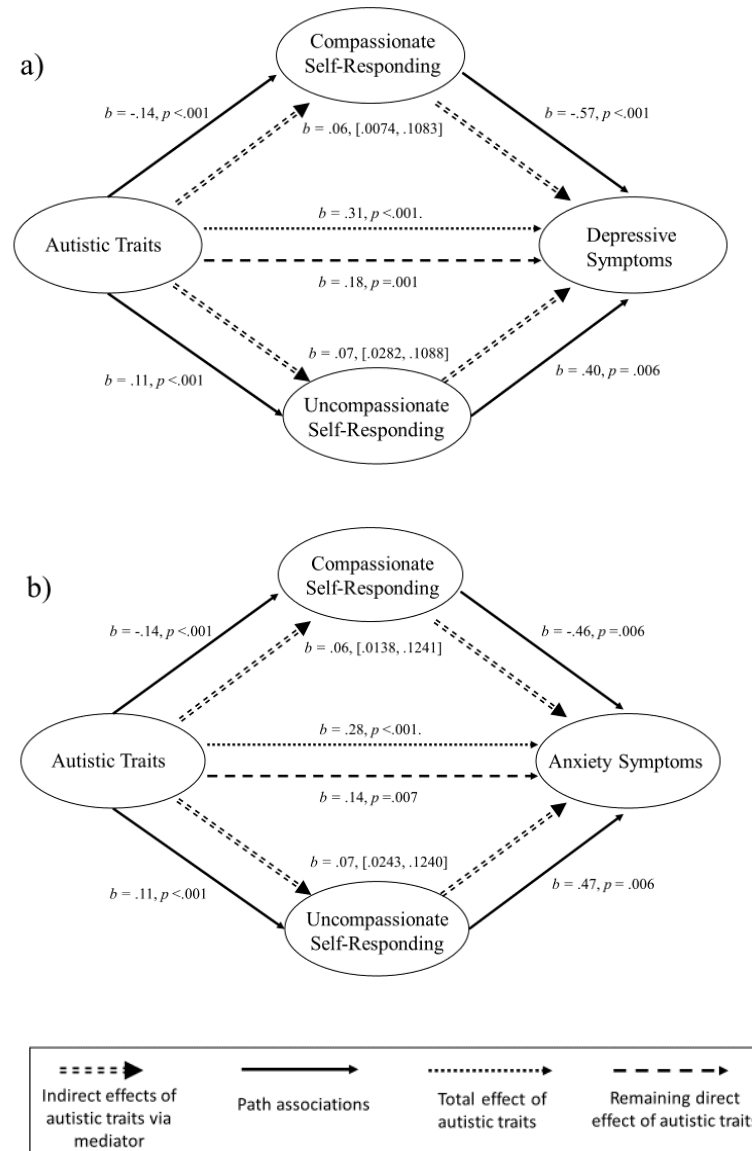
a)

Compassionate Self-Responding

$b$ = -.14, $p$ <.001

$b$ = .06, [.0074, .1083]

$b$ = -.57, $p$ <.001

Autistic Traits

$b$ = .31, $p$ <.001.

Depressive Symptoms

$b$ = .18, $p$ =.001

$b$ = .07, [.0282, .1088]

$b$ = .11, $p$ <.001

$b$ = .40, $p$ = .006

Uncompassionate Self-Responding

b)

Compassionate Self-Responding

$b$ = -.14, $p$ <.001

$b$ = .06, [.0138, .1241]

$b$ = -.46, $p$ =.006

Autistic Traits

$b$ = .28, $p$ <.001.

Anxiety Symptoms

$b$ = .14, $p$ =.007

$b$ = .07, [.0243, .1240]

$b$ = .11, $p$ <.001

$b$ = .47, $p$ = .006

Uncompassionate Self-Responding

Indirect effects of autistic traits via mediator

Path associations

Total effect of autistic traits

Remaining direct effect of autistic trait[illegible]